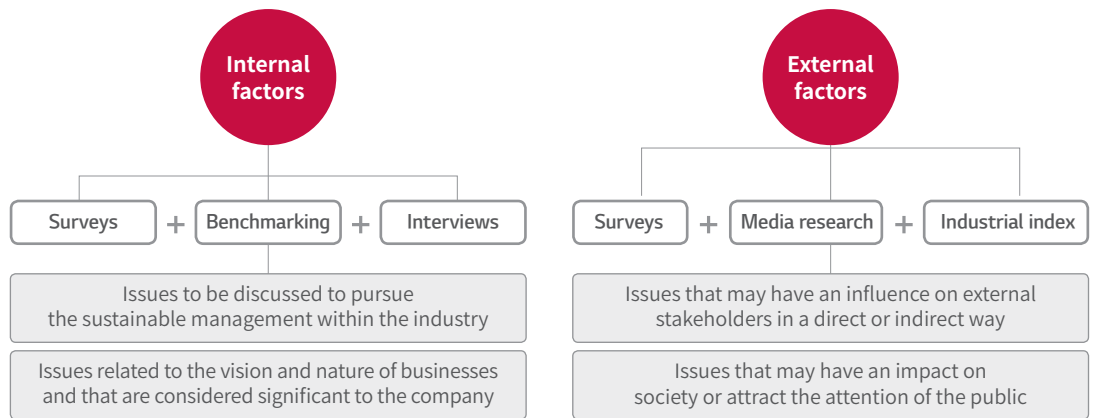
Internal factors

Surveys + Benchmarking + Interviews

Issues to be discussed to pursue the sustainable management within the industry

Issues related to the vision and nature of businesses and that are considered significant to the company

External factors

Surveys + Media research + Industrial index

Issues that may have an influence on external stakeholders in a direct or indirect way

Issues that may have an impact on society or attract the attention of the public